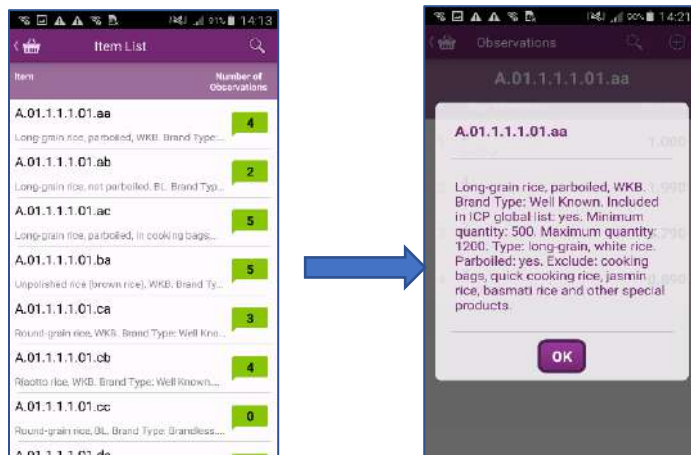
91% 14:13

Item List

Item

Number of Observations

A.01.1.1.1.01.aa

Long-grain rice, parboiled, WKB. Brand Type:...

4

A.01.1.1.1.01.ab

Long-grain rice, not parboiled, BL. Brand Typ...

2

A.01.1.1.1.01.ac

Long-grain rice, parboiled, in cooking bags...

5

A.01.1.1.1.01.ba

Unpolished rice (brown rice), WKB. Brand Ty...

5

A.01.1.1.1.01.ca

Round-grain rice, WKB. Brand Type: Well Kno...

3

A.01.1.1.1.01.cb

Risotto rice, WKB. Brand Type: Well Known...

4

A.01.1.1.1.01.cc

Round-grain rice, BL. Brand Type: Brandless...

0

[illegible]

90% 14:21

Observations

A.01.1.1.1.01.aa

A.01.1.1.1.01.aa

Long-grain rice, parboiled, WKB. Brand Type: Well Known. Included in ICP global list: yes. Minimum quantity: 500. Maximum quantity: 1200. Type: long-grain, white rice. Parboiled: yes. Exclude: cooking bags, quick cooking rice, jasmin rice, basmati rice and other special products.

OK